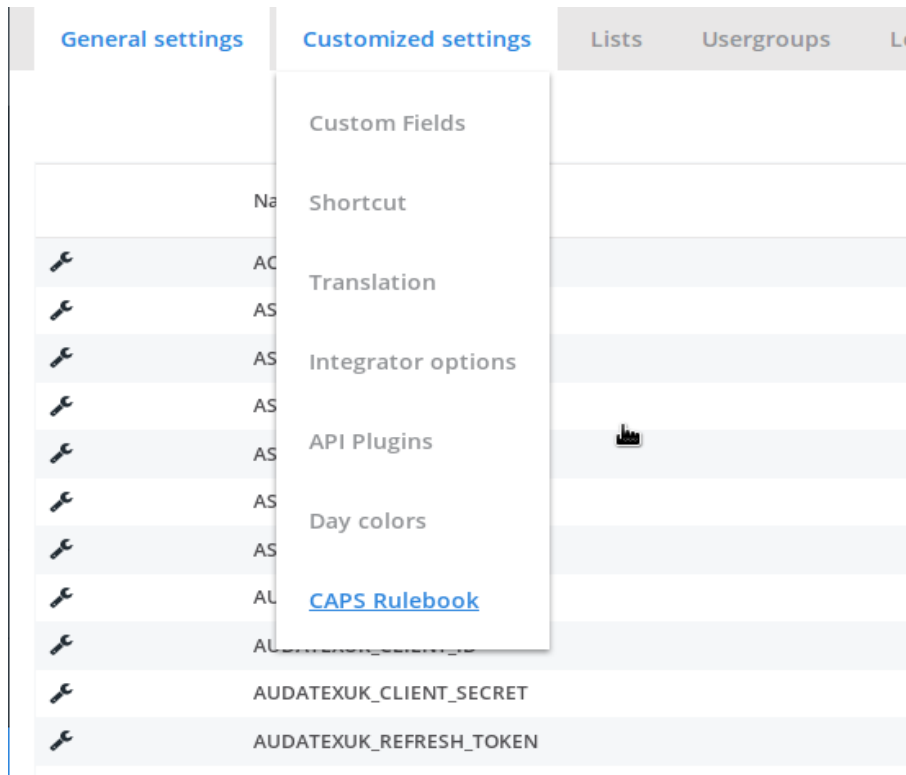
General settings | Customized settings | Lists | Usergroups | L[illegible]

Custom Fields
Shortcut
Translation
Integrator options
API Plugins
Day colors
CAPS Rulebook

Na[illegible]
AC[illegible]
AS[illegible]
AS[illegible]
AS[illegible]
AS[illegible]
AS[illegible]
AS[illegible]
AU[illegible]
AUDATEXUK_CLIENT_ID
AUDATEXUK_CLIENT_SECRET
AUDATEXUK_REFRESH_TOKEN